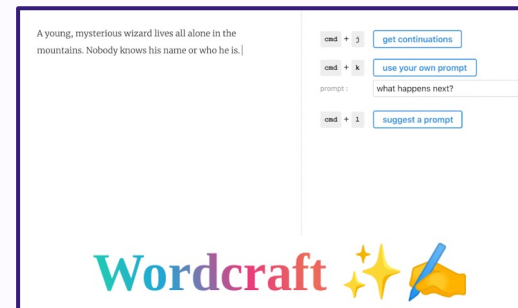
A young, mysterious wizard lives all alone in the mountains. Nobody knows his name or who he is.

cmd + j get continuations

cmd + k use your own prompt

prompt : what happens next?

cmd + l suggest a prompt

Wordcraft ✨✍️